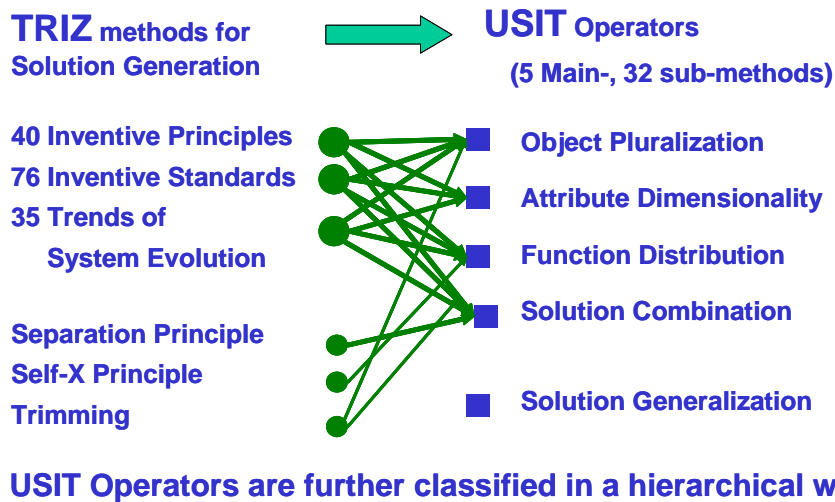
TRIZ methods for Solution Generation

USIT Operators
(5 Main-, 32 sub-methods)

40 Inventive Principles
76 Inventive Standards
35 Trends of
System Evolution

Separation Principle
Self-X Principle
Trimming

Object Pluralization
Attribute Dimensionality
Function Distribution
Solution Combination

Solution Generalization

USIT Operators are further classified in a hierarchical w